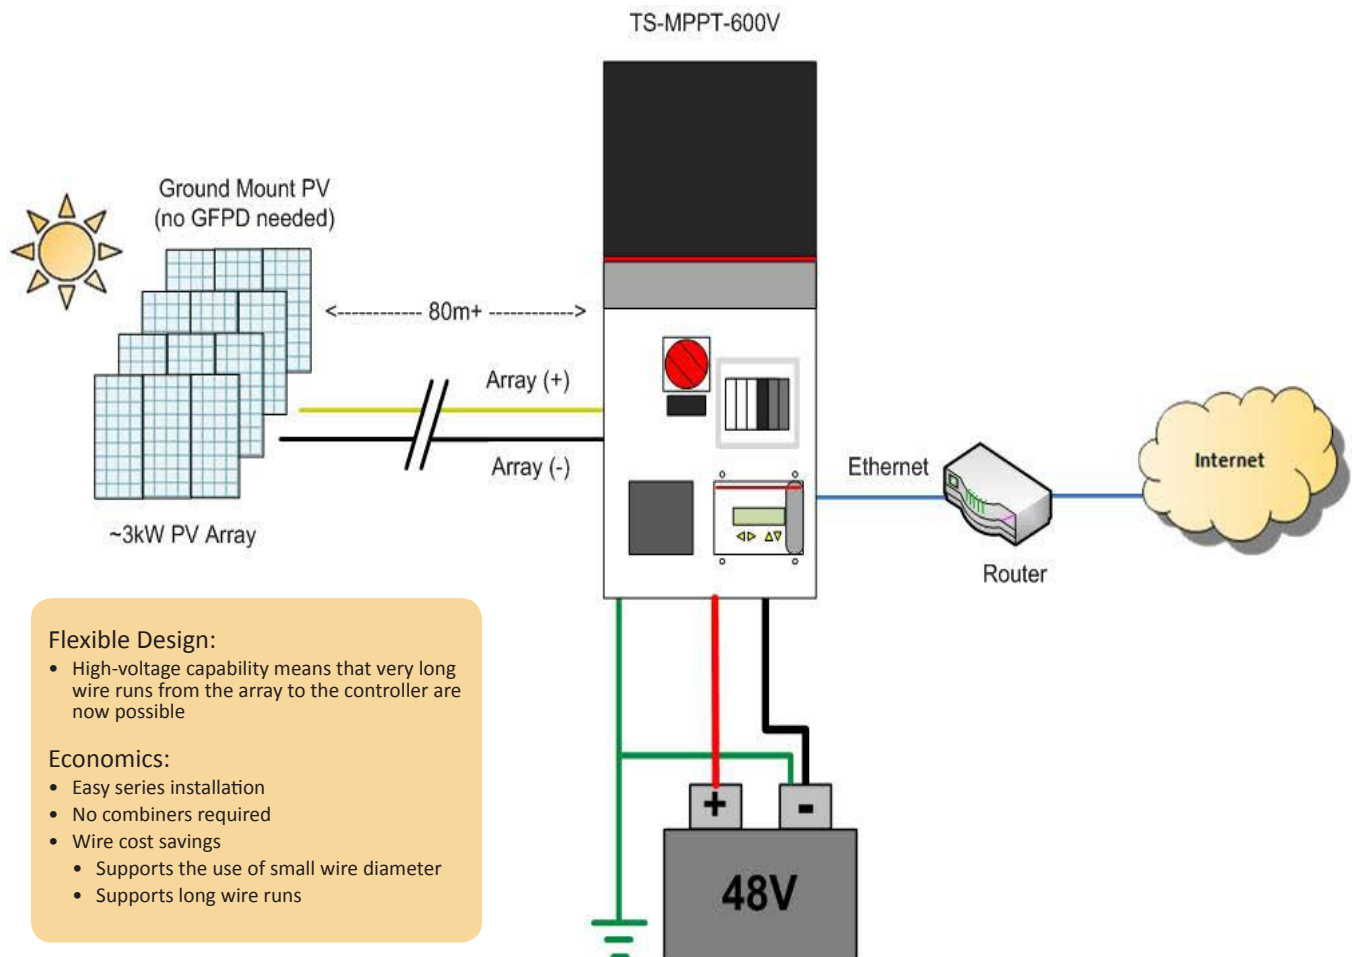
TS-MPPT-600V

Ground Mount PV
(no GFPD needed)

<----------- 80m+ ----------->

Array (+)

Array (-)

~3kW PV Array

Ethernet

Router

Internet

Flexible Design:
• High-voltage capability means that very long wire runs from the array to the controller are now possible

Economics:
• Easy series installation
• No combiners required
• Wire cost savings
  • Supports the use of small wire diameter
  • Supports long wire runs

+

-

48V